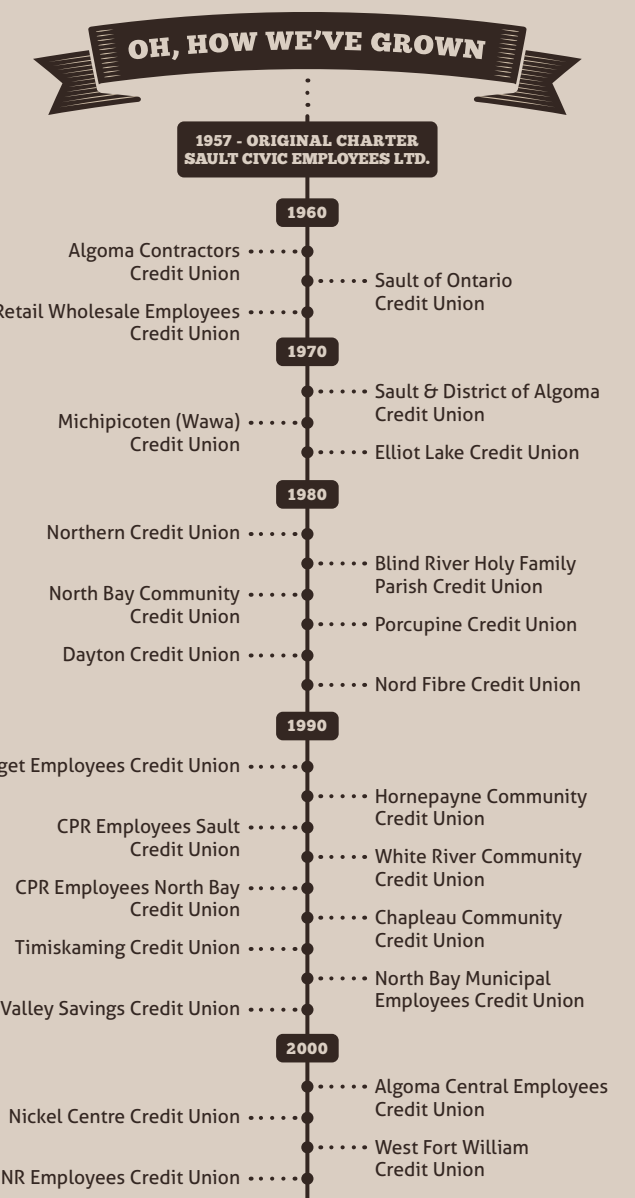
OH, HOW WE'VE GROWN

1957 - ORIGINAL CHARTER
SAULT CIVIC EMPLOYEES LTD.

1960

Algoma Contractors Credit Union

Sault of Ontario Credit Union

Retail Wholesale Employees Credit Union

1970

Sault & District of Algoma Credit Union

Michipicoten (Wawa) Credit Union

Elliot Lake Credit Union

1980

Northern Credit Union

Blind River Holy Family Parish Credit Union

North Bay Community Credit Union

Porcupine Credit Union

Dayton Credit Union

Nord Fibre Credit Union

1990

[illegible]get Employees Credit Union

Hornepayne Community Credit Union

CPR Employees Sault Credit Union

White River Community Credit Union

CPR Employees North Bay Credit Union

Chapleau Community Credit Union

Timiskaming Credit Union

North Bay Municipal Employees Credit Union

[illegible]Valley Savings Credit Union

2000

Algoma Central Employees Credit Union

Nickel Centre Credit Union

West Fort William Credit Union

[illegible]NR Employees Credit Union